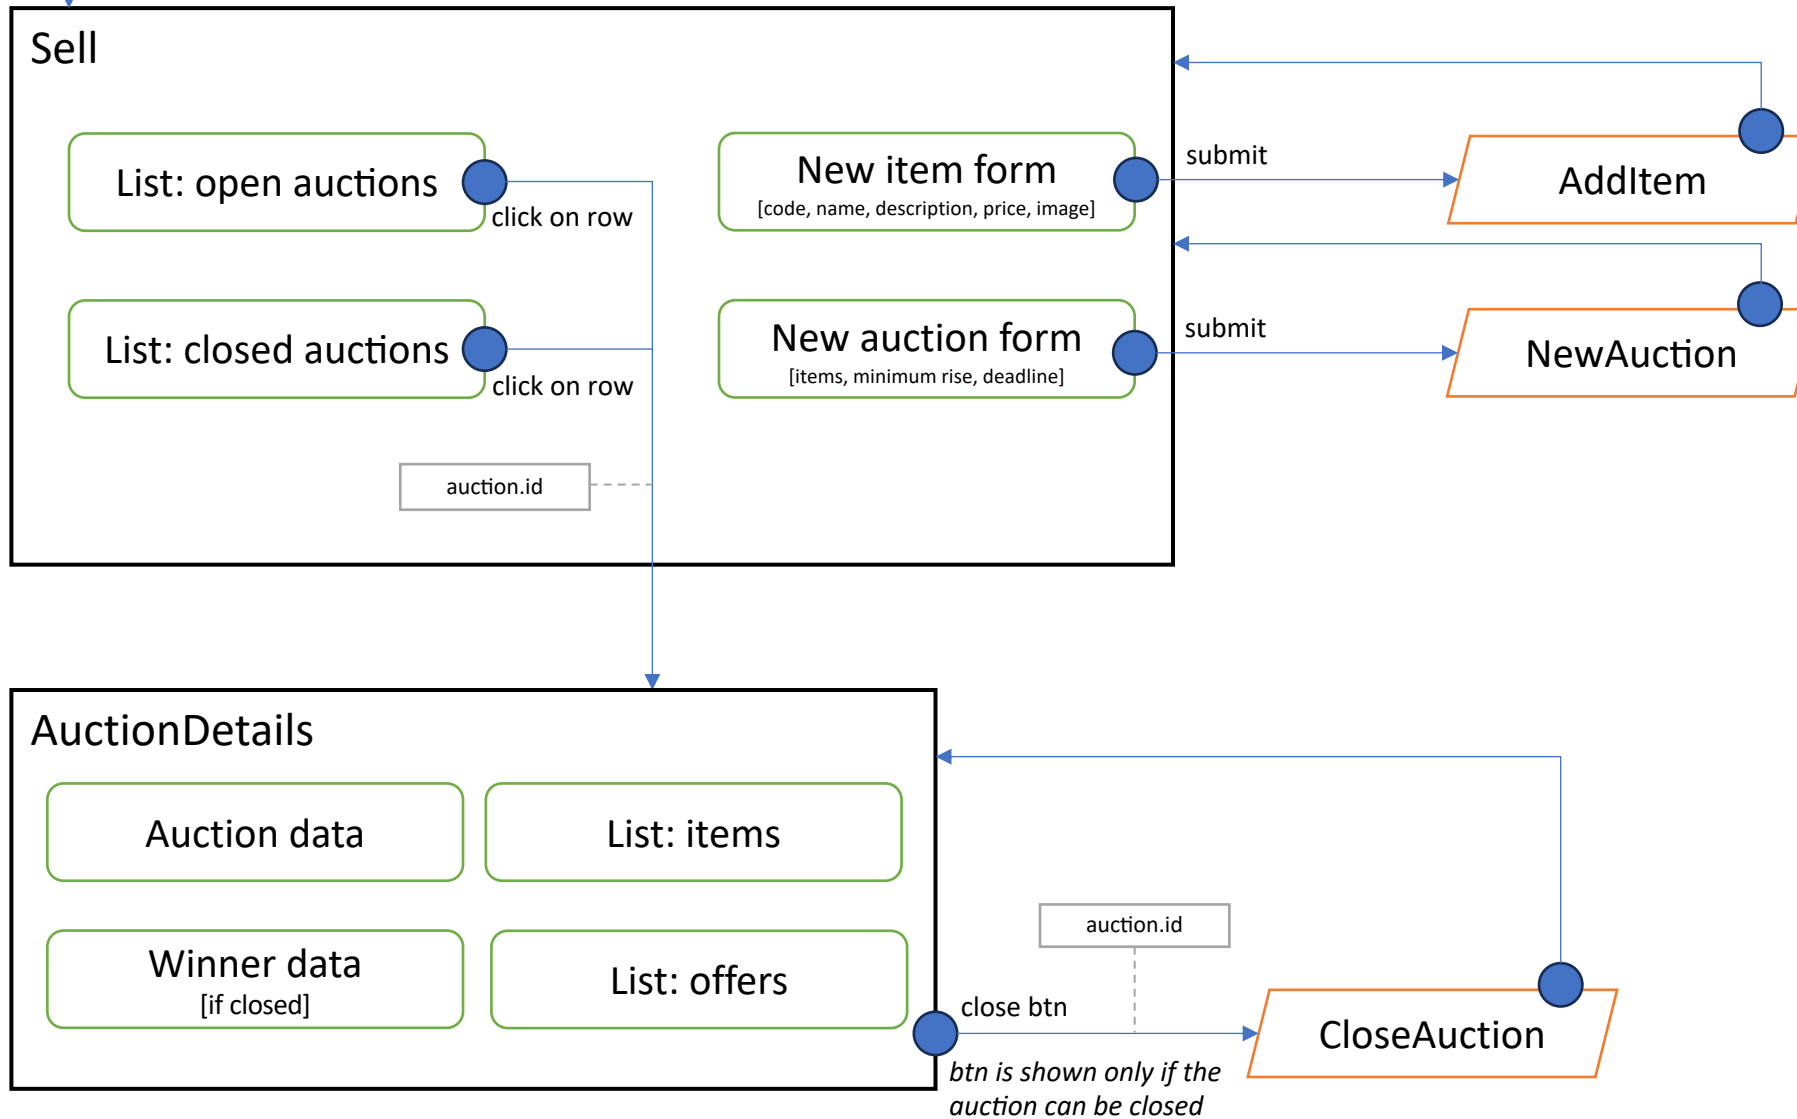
Sell

List: open auctions

click on row

New item form
[code, name, description, price, image]

submit

AddItem

List: closed auctions

click on row

New auction form
[items, minimum rise, deadline]

submit

NewAuction

auction.id

AuctionDetails

Auction data

List: items

Winner data
[if closed]

List: offers

auction.id

close btn

CloseAuction

btn is shown only if the auction can be closed